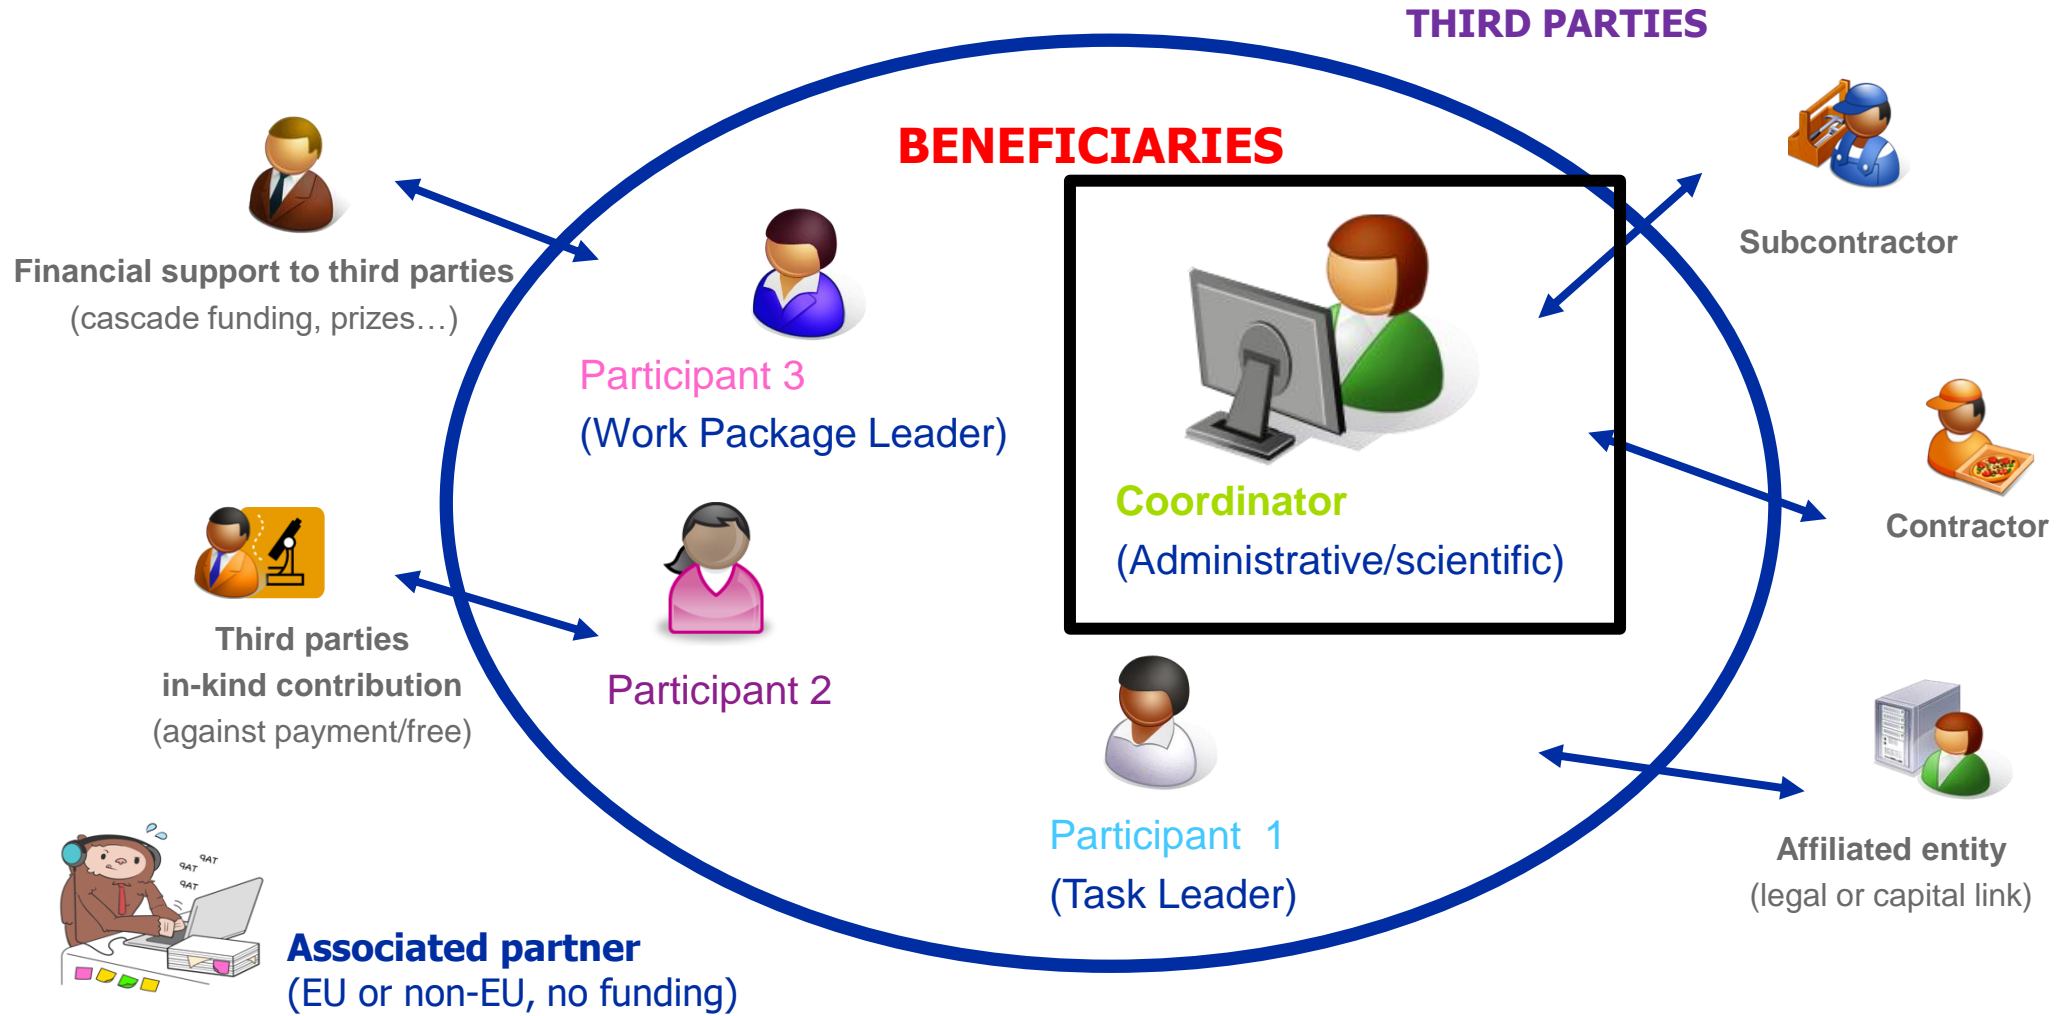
THIRD PARTIES

BENEFICIARIES

Financial support to third parties
(cascade funding, prizes…)

Participant 3
(Work Package Leader)

Coordinator
(Administrative/scientific)

Subcontractor

Contractor

Third parties
in-kind contribution
(against payment/free)

Participant 2

Participant 1
(Task Leader)

Affiliated entity
(legal or capital link)

Associated partner
(EU or non-EU, no funding)